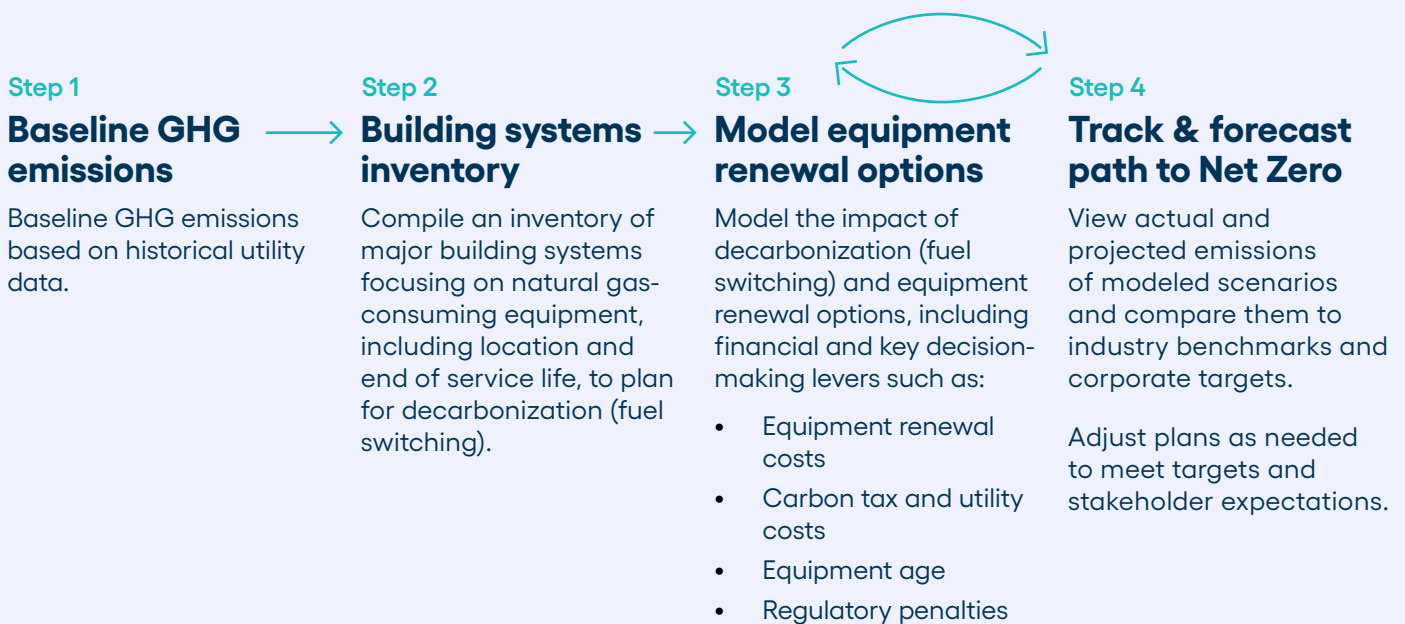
Step 1

Baseline GHG emissions

Baseline GHG emissions based on historical utility data.

Step 2

Building systems inventory

Compile an inventory of major building systems focusing on natural gas-consuming equipment, including location and end of service life, to plan for decarbonization (fuel switching).

Step 3

Model equipment renewal options

Model the impact of decarbonization (fuel switching) and equipment renewal options, including financial and key decision-making levers such as:

- Equipment renewal costs
- Carbon tax and utility costs
- Equipment age
- Regulatory penalties

Step 4

Track & forecast path to Net Zero

View actual and projected emissions of modeled scenarios and compare them to industry benchmarks and corporate targets.

Adjust plans as needed to meet targets and stakeholder expectations.